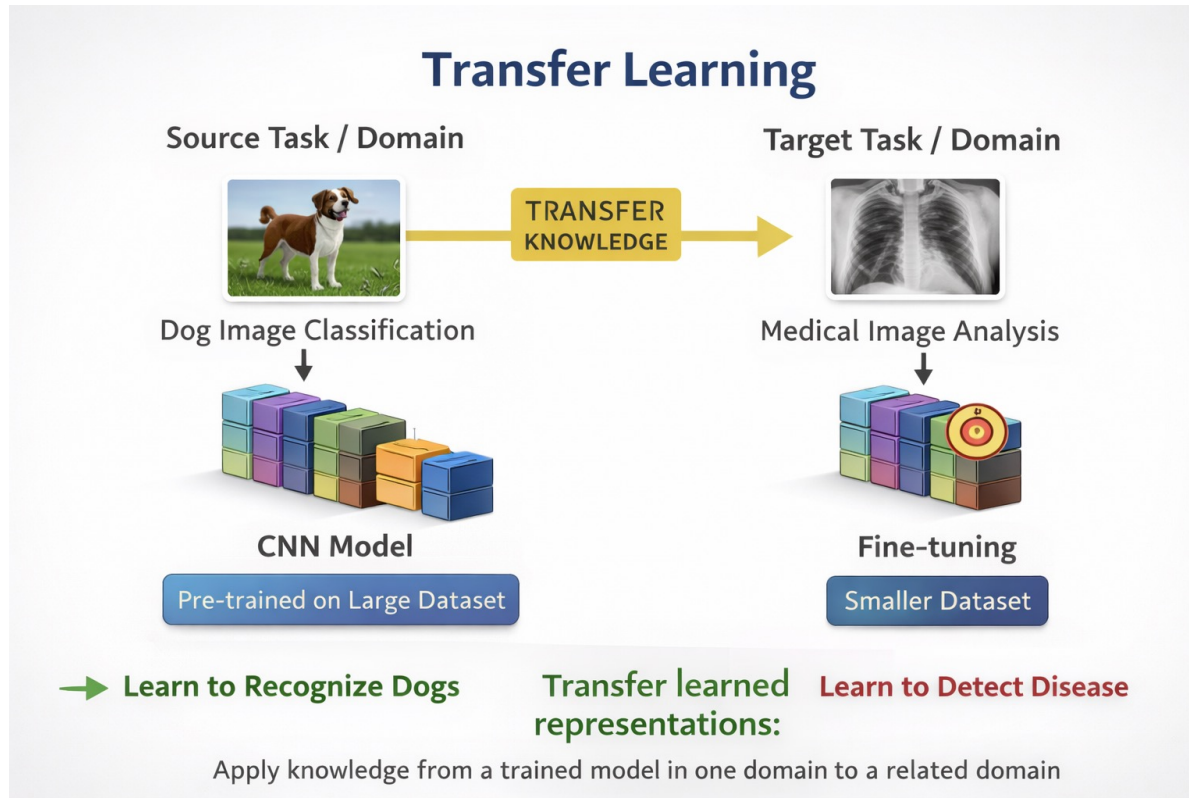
Transfer Learning

Source Task / Domain

TRANSFER KNOWLEDGE

Target Task / Domain

Dog Image Classification

Medical Image Analysis

CNN Model

Pre-trained on Large Dataset

Fine-tuning

Smaller Dataset

Learn to Recognize Dogs

Transfer learned representations:

Learn to Detect Disease

Apply knowledge from a trained model in one domain to a related domain